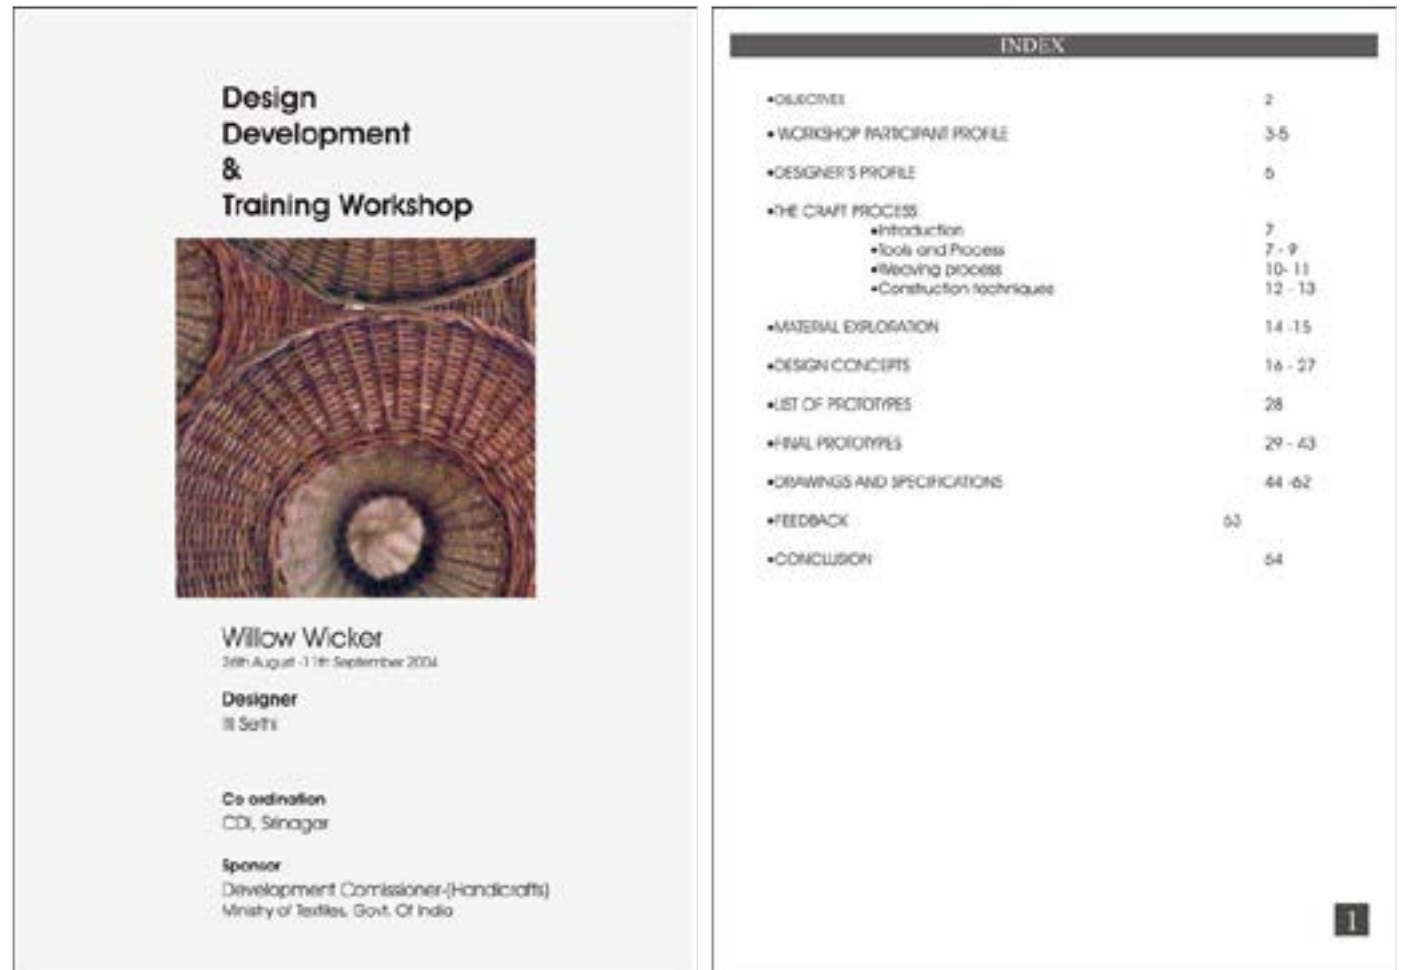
Design
Development
&
Training Workshop

Willow Wicker
30th August - 11th September 2004

Designer
Ili Sethi

Co ordination
CDI, Srinagar

Sponsor
Development Comissioner-(Handicrafts)
Ministry of Textiles, Govt. Of India

INDEX

| | |
|---|---|
| •OBJECTIVES | 2 |
| • WORKSHOP PARTICIPANT PROFILE | 3-5 |
| •DESIGNER'S PROFILE | 6 |
| •THE CRAFT PROCESS | |
| •Introduction | 7 |
| •Tools and Process | 7 - 9 |
| •Weaving process | 10 - 11 |
| •Construction techniques | 12 - 13 |
| •MATERIAL EXPLORATION | 14 -15 |
| •DESIGN CONCEPTS | 16 - 27 |
| •LIST OF PROTOTYPES | 28 |
| •FINAL PROTOTYPES | 29 - 43 |
| •DRAWINGS AND SPECIFICATIONS | 44 -62 |
| •FEEDBACK | 63 |
| •CONCLUSION | 64 |

1